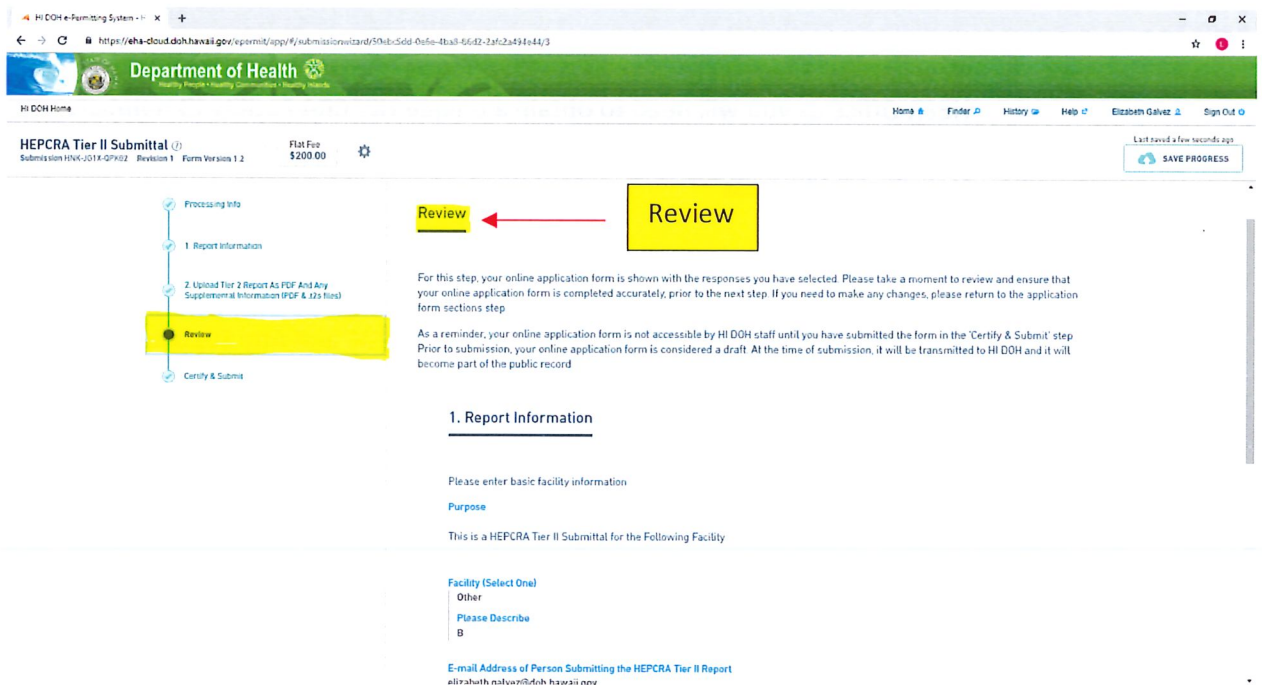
HI DOH e-Permitting System - H ×
https://eha-cloud.doh.hawaii.gov/epermit/app/#/submissionwizard/50ebc5dd-0e6e-4ba8-b6d2-2afc2a494e44/3

Department of Health
Healthy People • Healthy Communities • Healthy Islands

HI DOH Home
Home Finder History Help Elizabeth Galvez Sign Out

HEPCRA Tier II Submittal
Submission HNK-J01X-QPX82 Revision 1 Form Version 1.2
Flat Fee $200.00

Last saved a few seconds ago
SAVE PROGRESS

Processing Info
1. Report Information
2. Upload Tier 2 Report As PDF And Any Supplemental Information (PDF & .t2s files)
Review
Certify & Submit

Review

Review

For this step, your online application form is shown with the responses you have selected. Please take a moment to review and ensure that your online application form is completed accurately, prior to the next step. If you need to make any changes, please return to the application form sections step

As a reminder, your online application form is not accessible by HI DOH staff until you have submitted the form in the 'Certify & Submit' step Prior to submission, your online application form is considered a draft. At the time of submission, it will be transmitted to HI DOH and it will become part of the public record

1. Report Information

Please enter basic facility information

Purpose

This is a HEPCRA Tier II Submittal for the Following Facility

Facility (Select One)
Other
Please Describe
B

E-mail Address of Person Submitting the HEPCRA Tier II Report
elizabeth.galvez@doh.hawaii.gov